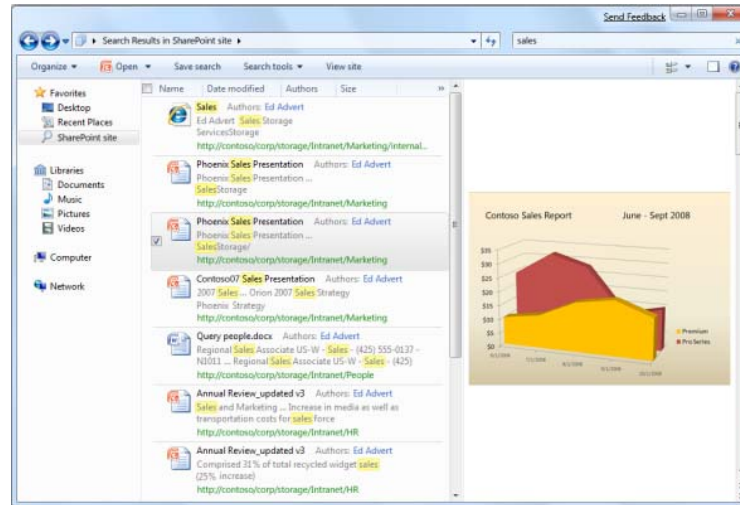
Send Feedback

Search Results in SharePoint site ▸

sales

Organize ▾ Open ▾ Save search Search tools ▾ View site

Favorites
Desktop
Recent Places
SharePoint site

Libraries
Documents
Music
Pictures
Videos

Computer

Network

Name Date modified Authors Size

Sales Authors: Ed Advert
Ed Advert Sales Storage
ServicesStorage
http://contoso/corp/storage/Intranet/Marketing/internal...

Phoenix Sales Presentation Authors: Ed Advert
Phoenix Sales Presentation ...
SalesStorage
http://contoso/corp/storage/Intranet/Marketing

Phoenix Sales Presentation Authors: Ed Advert
Phoenix Sales Presentation ...
SalesStorage/
http://contoso/corp/storage/Intranet/Marketing

Contoso07 Sales Presentation Authors: Ed Advert
2007 Sales ... Orion 2007 Sales Strategy
Phoenix Strategy
http://contoso/corp/storage/Intranet/Marketing

Query people.docx Authors: Ed Advert
Regional Sales Associate US-W - Sales - (425) 555-0137 - NI011 ... Regional Sales Associate US-W - Sales - (425)
http://contoso/corp/storage/Intranet/People

Annual Review_updated v3 Authors: Ed Advert
Sales and Marketing ... Increase in media as well as transportation costs for sales force
http://contoso/corp/storage/Intranet/HR

Annual Review_updated v3 Authors: Ed Advert
Comprised 31% of total recycled widget sales
(25% increase)
http://contoso/corp/storage/Intranet/HR

Contoso Sales Report June - Sept 2008

$35
$30
$25
$20
$15
$10
$5
$0

Premium
Pro Series